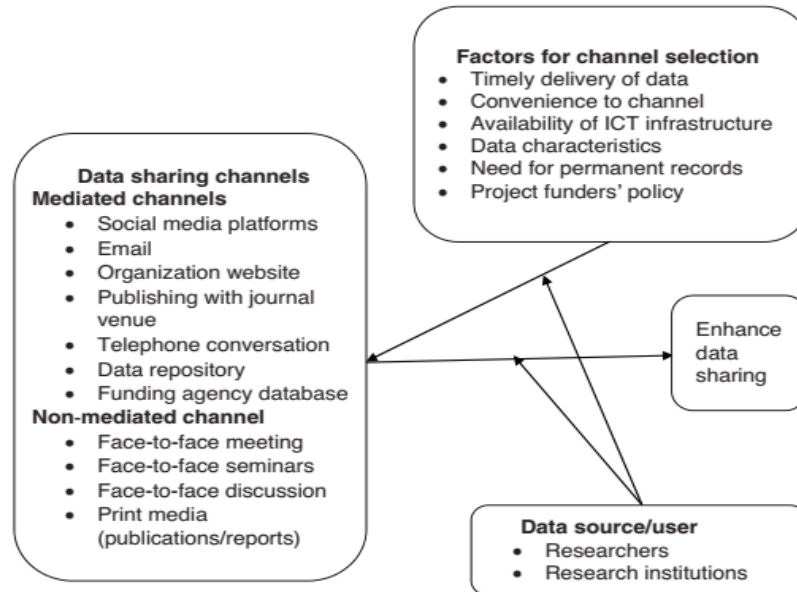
Factors for channel selection
- Timely delivery of data
- Convenience to channel
- Availability of ICT infrastructure
- Data characteristics
- Need for permanent records
- Project funders' policy

Data sharing channels
Mediated channels
- Social media platforms
- Email
- Organization website
- Publishing with journal venue
- Telephone conversation
- Data repository
- Funding agency database
Non-mediated channel
- Face-to-face meeting
- Face-to-face seminars
- Face-to-face discussion
- Print media (publications/reports)

Enhance data sharing

Data source/user
- Researchers
- Research institutions